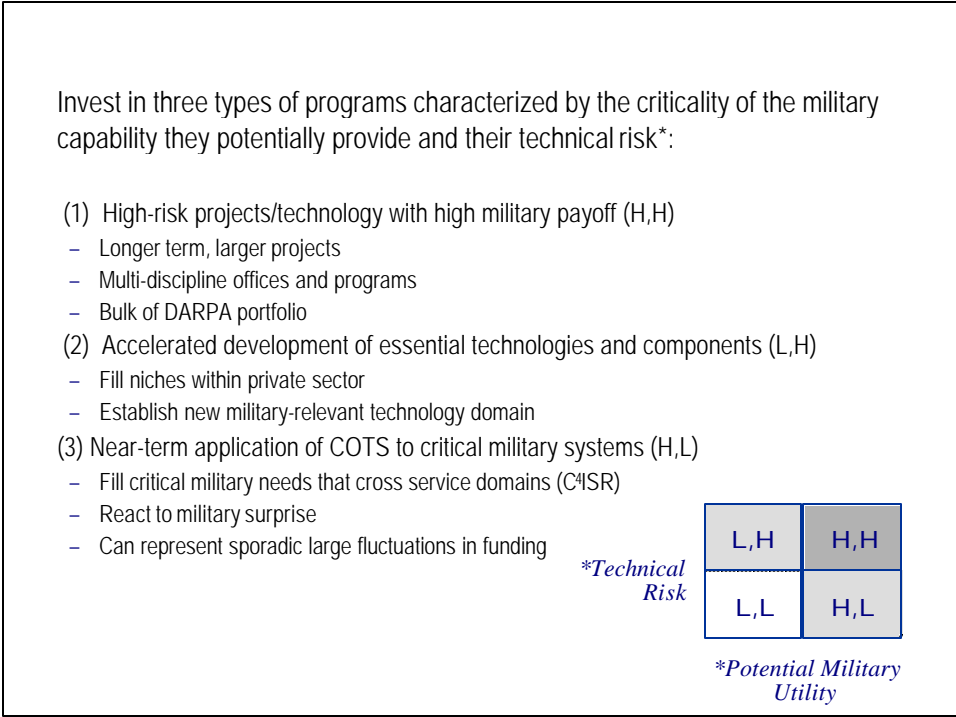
Invest in three types of programs characterized by the criticality of the military capability they potentially provide and their technical risk*:

(1) High-risk projects/technology with high military payoff (H,H)

– Longer term, larger projects

– Multi-discipline offices and programs

– Bulk of DARPA portfolio

(2) Accelerated development of essential technologies and components (L,H)

– Fill niches within private sector

– Establish new military-relevant technology domain

(3) Near-term application of COTS to critical military systems (H,L)

– Fill critical military needs that cross service domains ($C^4$ISR)

– React to military surprise

– Can represent sporadic large fluctuations in funding

| L,H | H,H |
|---|---|
| L,L | H,L |

*Technical Risk

*Potential Military Utility